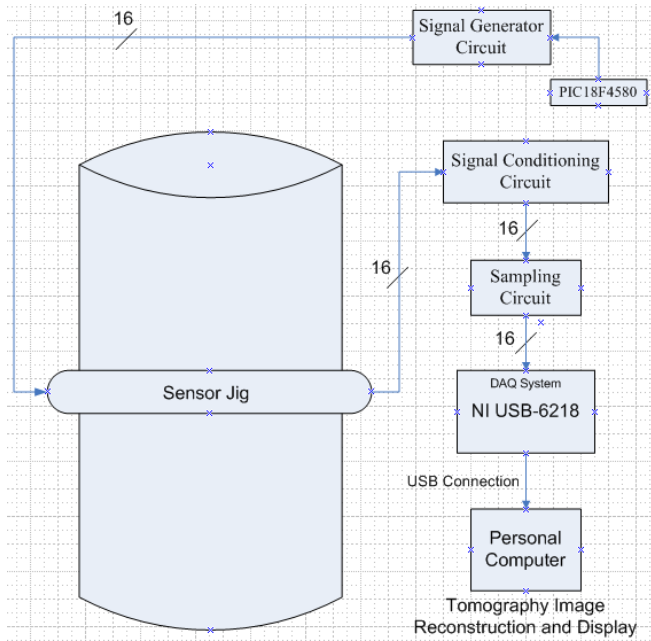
16

Signal Generator Circuit

PIC18F4580

Signal Conditioning Circuit

16

16

Sampling Circuit

16

Sensor Jig

DAQ System

NI USB-6218

USB Connection

Personal Computer

Tomography Image Reconstruction and Display